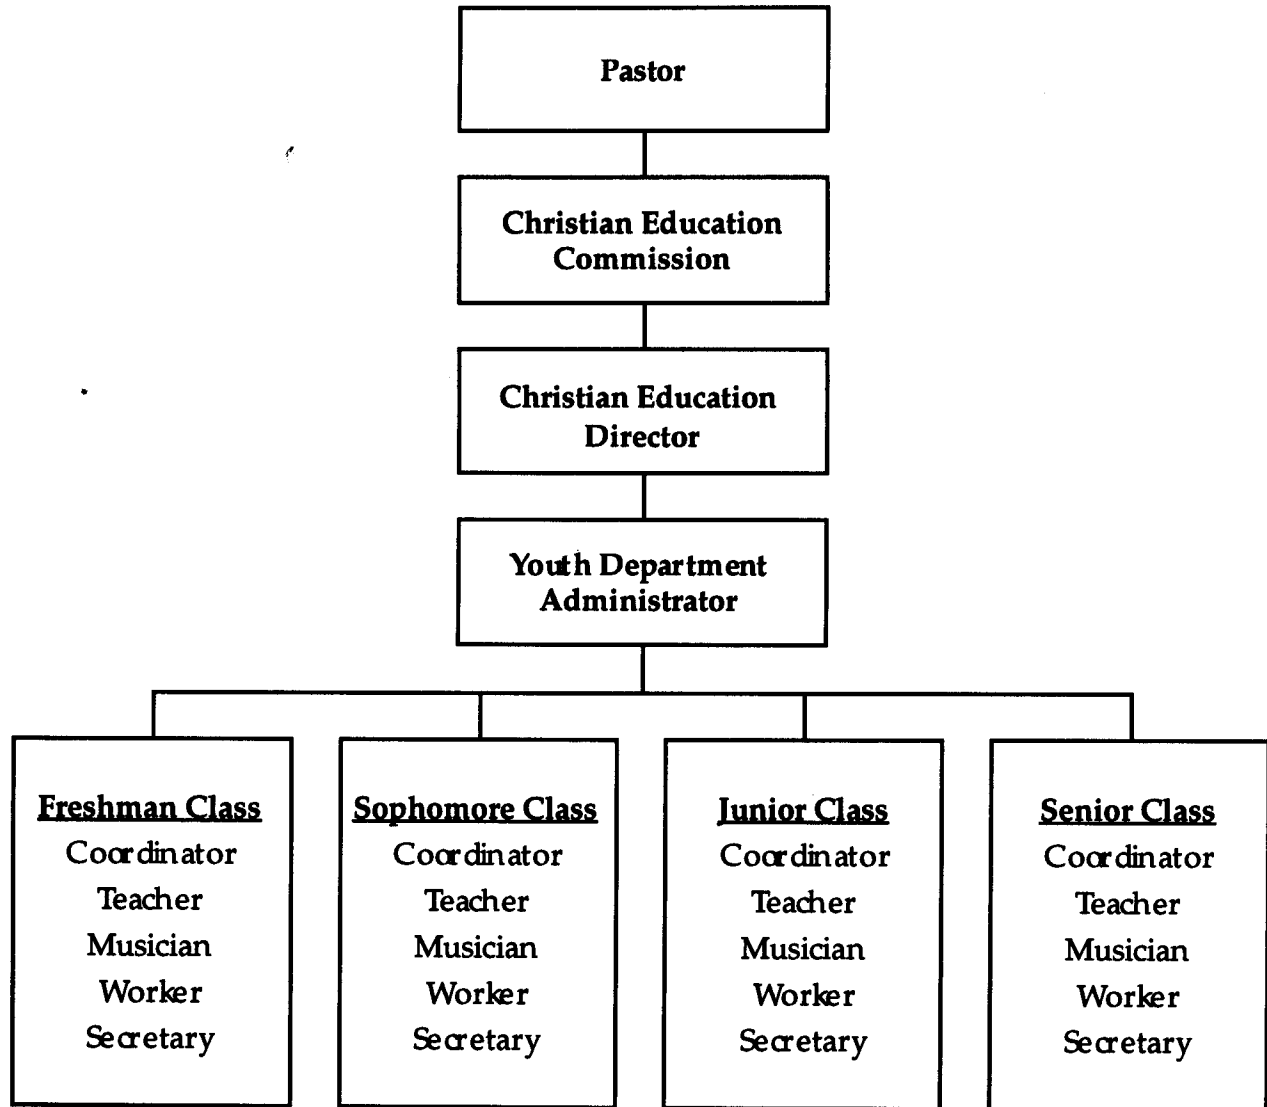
Pastor

Christian Education Commission

Christian Education Director

Youth Department Administrator

Freshman Class
Coordinator
Teacher
Musician
Worker
Secretary

Sophomore Class
Coordinator
Teacher
Musician
Worker
Secretary

Junior Class
Coordinator
Teacher
Musician
Worker
Secretary

Senior Class
Coordinator
Teacher
Musician
Worker
Secretary